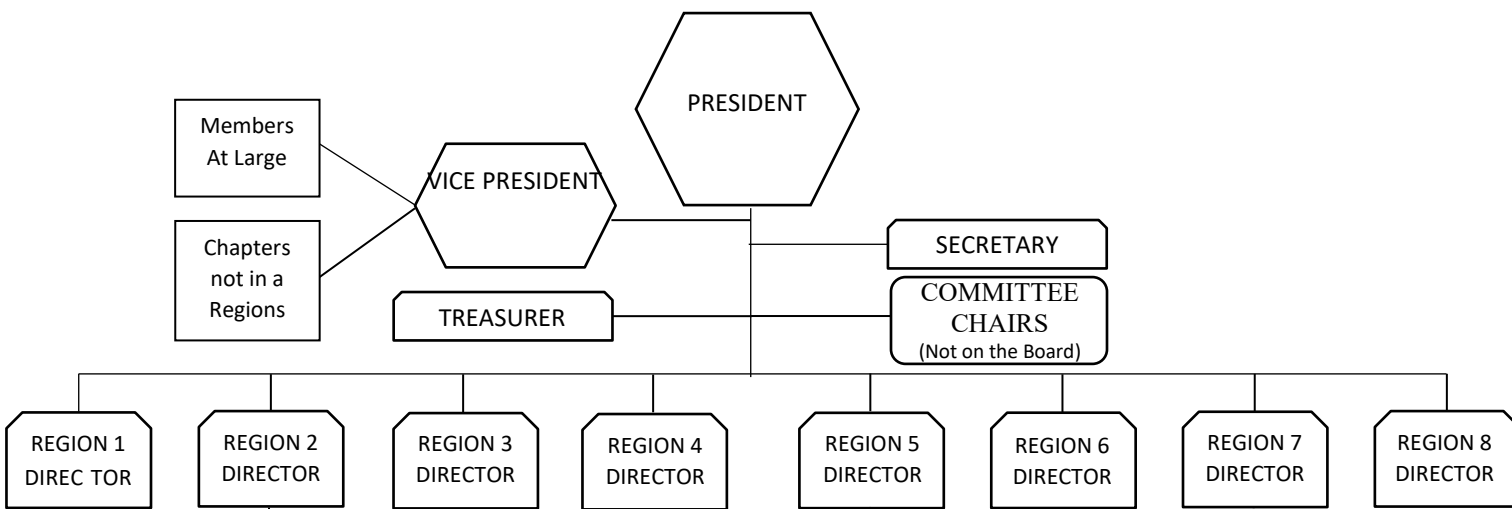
PRESIDENT

Members At Large

VICE PRESIDENT

Chapters not in a Regions

SECRETARY

TREASURER

COMMITTEE CHAIRS (Not on the Board)

REGION 1 DIREC TOR

REGION 2 DIRECTOR

REGION 3 DIRECTOR

REGION 4 DIRECTOR

REGION 5 DIRECTOR

REGION 6 DIRECTOR

REGION 7 DIRECTOR

REGION 8 DIRECTOR